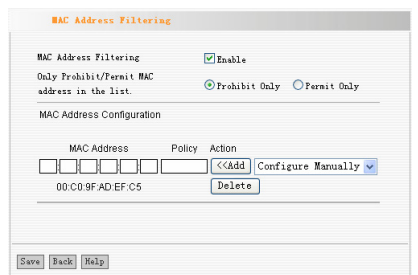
MAC Address Filtering

MAC Address Filtering
Enable

Only Prohibit/Permit MAC address in the list.
Prohibit Only
Permit Only

MAC Address Configuration

MAC Address
Policy
Action

<<Add
Configure Manually

00:C0:9F:AD:EF:C5
Delete

Save
Back
Help